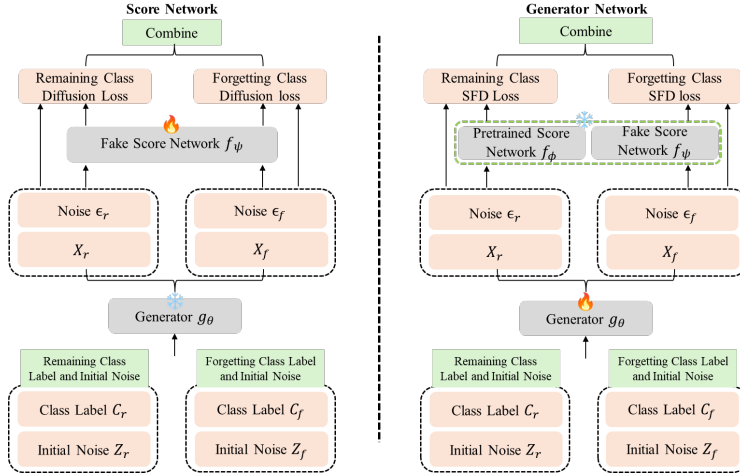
Score Network

Combine

Remaining Class Diffusion Loss

Forgetting Class Diffusion loss

Fake Score Network $f_\psi$

Noise $\epsilon_r$

$X_r$

Noise $\epsilon_f$

$X_f$

Generator $g_\theta$

Remaining Class Label and Initial Noise

Forgetting Class Label and Initial Noise

Class Label $C_r$

Initial Noise $Z_r$

Class Label $C_f$

Initial Noise $Z_f$

Generator Network

Combine

Remaining Class SFD Loss

Forgetting Class SFD loss

Pretrained Score Network $f_\phi$

Fake Score Network $f_\psi$

Noise $\epsilon_r$

$X_r$

Noise $\epsilon_f$

$X_f$

Generator $g_\theta$

Remaining Class Label and Initial Noise

Forgetting Class Label and Initial Noise

Class Label $C_r$

Initial Noise $Z_r$

Class Label $C_f$

Initial Noise $Z_f$